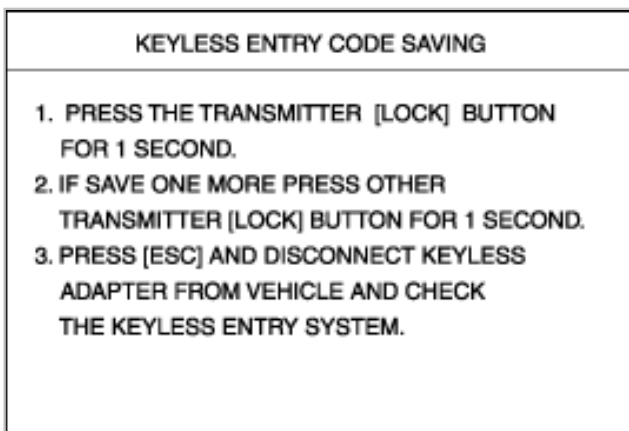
KEYLESS ENTRY CODE SAVING

1. PRESS THE TRANSMITTER [LOCK] BUTTON FOR 1 SECOND.
2. IF SAVE ONE MORE PRESS OTHER TRANSMITTER [LOCK] BUTTON FOR 1 SECOND.
3. PRESS [ESC] AND DISCONNECT KEYLESS ADAPTER FROM VEHICLE AND CHECK THE KEYLESS ENTRY SYSTEM.